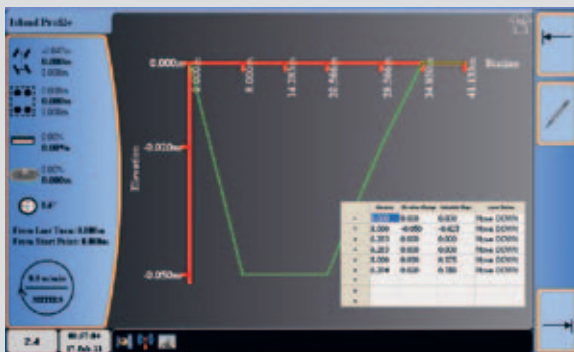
Island Profile

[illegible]
0.000m
0.000m

0.000m
0.000m
0.000m

0.00%
0.00%

0.00%
0.000m

0.0°

From Last Turn: 0.000m
From Start Point: 0.000m

0.1 m/min
METRES

2.4

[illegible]
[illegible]

0.000m

Distance

-0.025m

Elevation

-0.050m

0.000
8.000
14.283
20.568
28.568
34.800
41.133

| | Distance | Elevation change | Distance change | Laser Status |
|---|---|---|---|---|
| 1 | 0.000 | 0.000 | 0.000 | Move DOWN |
| 2 | 3.000 | -0.050 | -0.025 | Move DOWN |
| 3 | 4.283 | 0.000 | 0.000 | Move DOWN |
| 4 | 8.283 | 0.000 | 0.000 | Move DOWN |
| 5 | 5.000 | 0.050 | 0.175 | Move DOWN |
| 6 | 5.200 | 0.000 | 0.300 | Move DOWN |
| 7 | | | | |
| 8 | | | | |
| 9 | | | | |